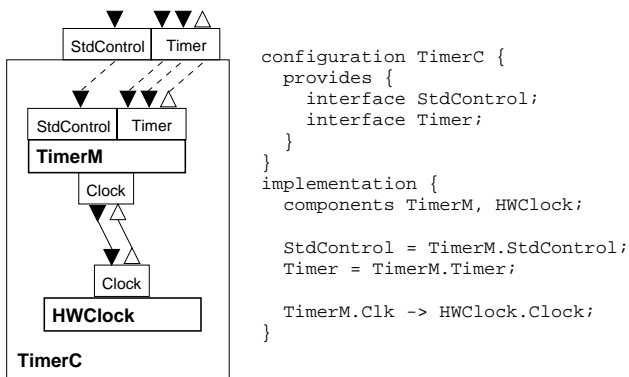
StdControl Timer

StdControl Timer

TimerM

Clock

Clock

HWClock

TimerC

```
configuration TimerC {
  provides {
    interface StdControl;
    interface Timer;
  }
}
implementation {
  components TimerM, HWClock;

  StdControl = TimerM.StdControl;
  Timer = TimerM.Timer;

  TimerM.Clk -> HWClock.Clock;
}
```